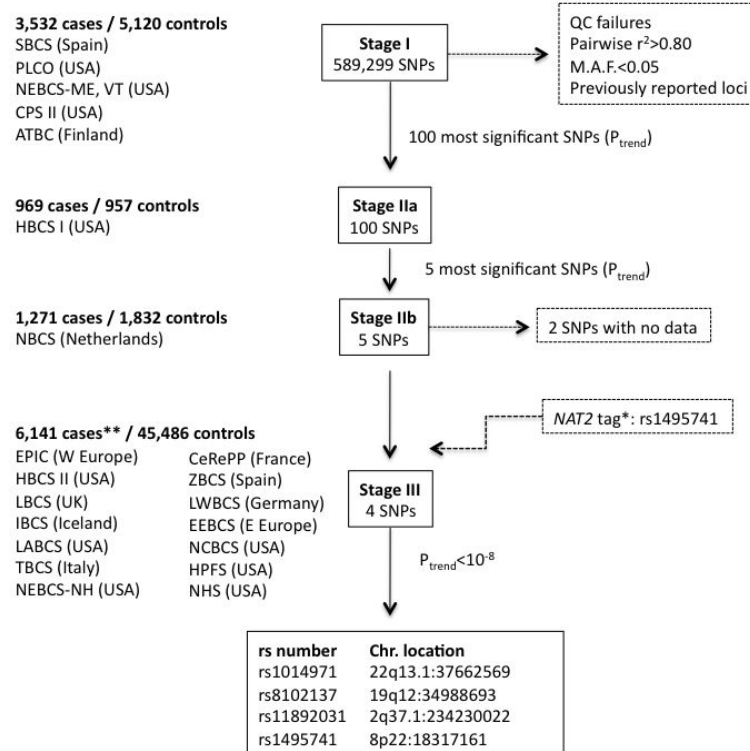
3,532 cases / 5,120 controls
SBCS (Spain)
PLCO (USA)
NEBCS-ME, VT (USA)
CPS II (USA)
ATBC (Finland)

Stage I
589,299 SNPs

QC failures
Pairwise $r^2$>0.80
M.A.F.<0.05
Previously reported loci

100 most significant SNPs ($P_{trend}$)

969 cases / 957 controls
HBCS I (USA)

Stage IIa
100 SNPs

5 most significant SNPs ($P_{trend}$)

1,271 cases / 1,832 controls
NBCS (Netherlands)

Stage IIb
5 SNPs

2 SNPs with no data

NAT2 tag*: rs1495741

6,141 cases** / 45,486 controls
EPIC (W Europe)
HBCS II (USA)
LBCS (UK)
IBCS (Iceland)
LABCS (USA)
TBCS (Italy)
NEBCS-NH (USA)

CeRePP (France)
ZBCS (Spain)
LWBCS (Germany)
EEBCS (E Europe)
NCBCS (USA)
HPFS (USA)
NHS (USA)

Stage III
4 SNPs

$P_{trend}$<$10^{-8}$

| rs number | Chr. location |
|---|---|
| rs1014971 | 22q13.1:37662569 |
| rs8102137 | 19q12:34988693 |
| rs11892031 | 2q37.1:234230022 |
| rs1495741 | 8p22:18317161 |